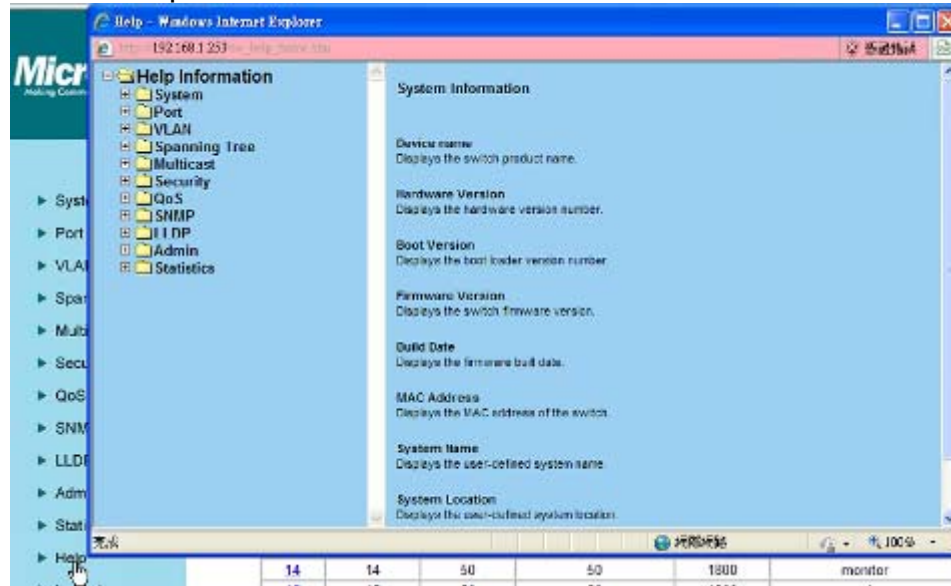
Help - Windows Internet Explorer

http://192.168.1.253/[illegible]

Micr

Help Information
System
Port
VLAN
Spanning Tree
Multicast
Security
QoS
SNMP
LLDP
Admin
Statistics

System Information

Device name
Displays the switch product name.

Hardware Version
Displays the hardware version number.

Boot Version
Displays the boot loader version number.

Firmware Version
Displays the switch firmware version.

Build Date
Displays the firmware build date.

MAC Address
Displays the MAC address of the switch.

System Name
Displays the user-defined system name.

System Location
Displays the user-defined system location.

完成

► Syst
► Port
► VLAI
► Spar
► Multi
► Secu
► QoS
► SNM
► LLDI
► Adm
► Stat
► Help

| 14 | 14 | 50 | 50 | 1800 | monitor |
|---|---|---|---|---|---|